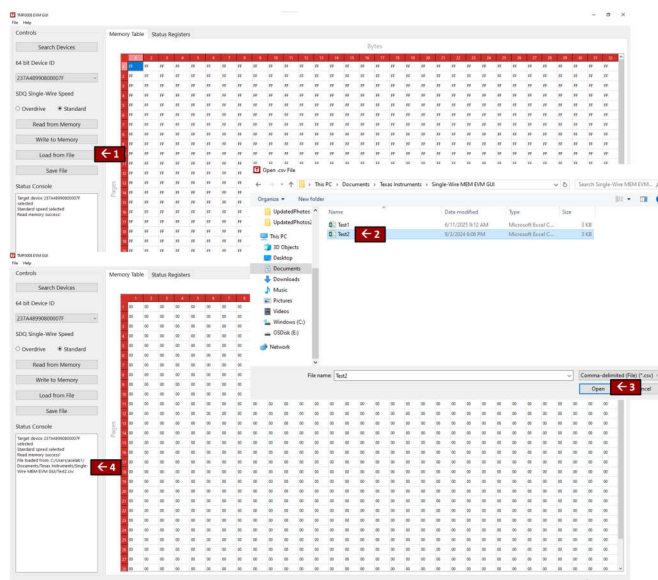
TMP0008 EVM GUI
File Help

Controls

Search Devices

64 bit Device ID

237A48990800007F

SDQ Single-Wire Speed

Overdrive Standard

Read from Memory

Write to Memory

Load from File

Save File

Status Console

Target device 237A48990800007F selected
Standard speed selected
Read memory success!

Memory Table Status Registers

Bytes

Pages

← 1

Open .csv File

This PC > Documents > Texas Instruments > Single-Wire MEM EVM GUI

Search Single-Wire MEM EVM...

Organize New folder

UpdatedPhotos
UpdatedPhotos
This PC
3D Objects
Desktop
Documents
Downloads
Music
Pictures
Videos
Windows (C:)
OSDisk (E:)
Network

| Name | Date modified | Type | Size |
|---|---|---|---|
| Test1 | 8/11/2025 9:12 AM | Microsoft Excel C... | 3 KB |
| Test2 | 9/3/2024 6:06 PM | Microsoft Excel C... | 3 KB |

← 2

File name: Test2

Comma-delimited (File) (*.csv)

Open

Cancel

← 3

TMP0008 EVM GUI
File Help

Controls

Search Devices

64 bit Device ID

237A48990800007F

SDQ Single-Wire Speed

Overdrive Standard

Read from Memory

Write to Memory

Load from File

Save File

Status Console

Target device 237A48990800007F selected
Standard speed selected
Read memory success!
File loaded from: C:/Users/a0456/Documents/Texas Instruments/Single-Wire MEM EVM GUI/Test2.csv

← 4

Memory Table Status Registers

Pages